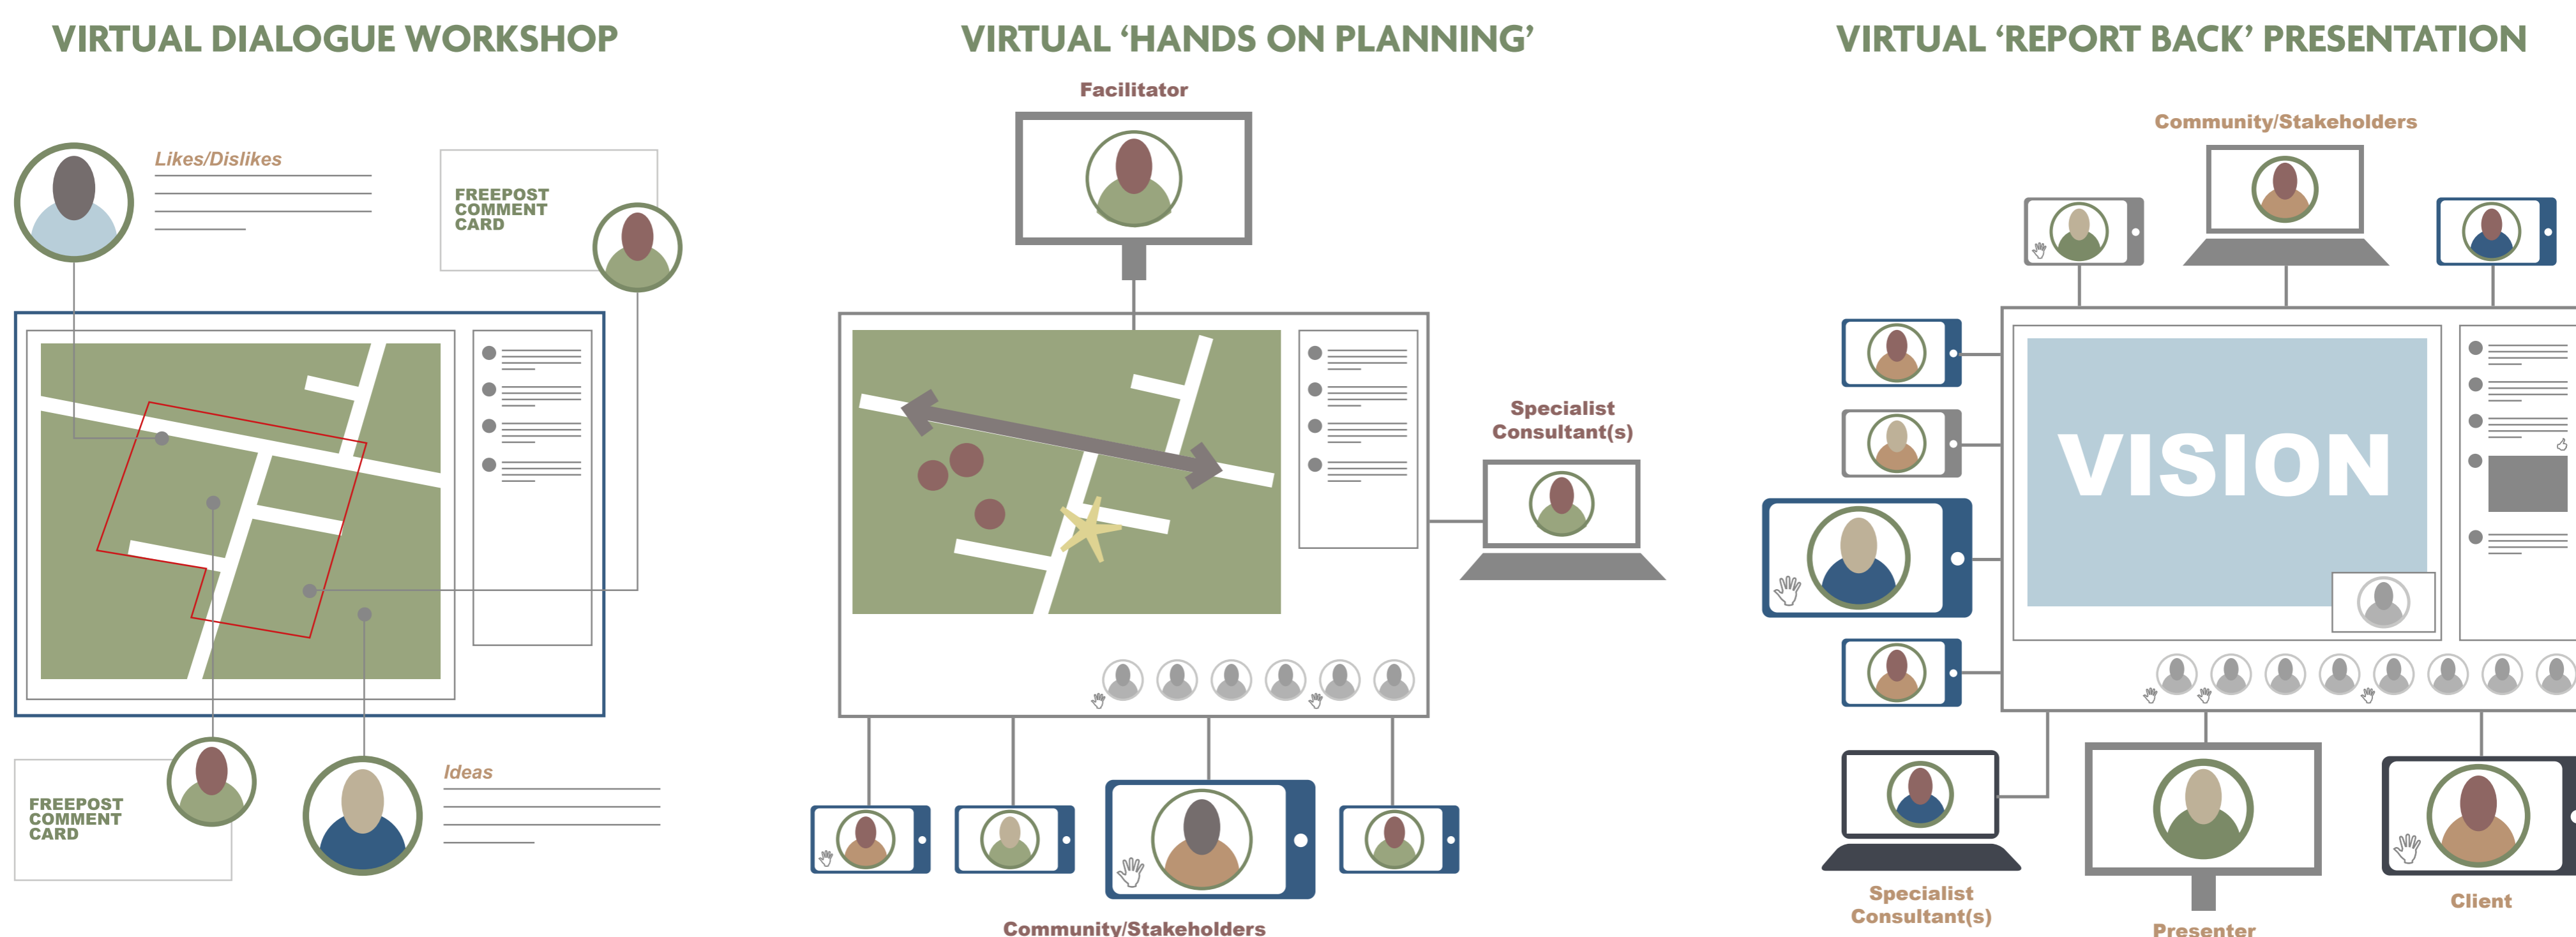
VIRTUAL DIALOGUE WORKSHOP

Likes/Dislikes

FREEPOST COMMENT CARD

FREEPOST COMMENT CARD

Ideas

VIRTUAL 'HANDS ON PLANNING'

Facilitator

Specialist Consultant(s)

Community/Stakeholders

VIRTUAL 'REPORT BACK' PRESENTATION

Community/Stakeholders

VISION

Specialist Consultant(s)

Presenter

Client